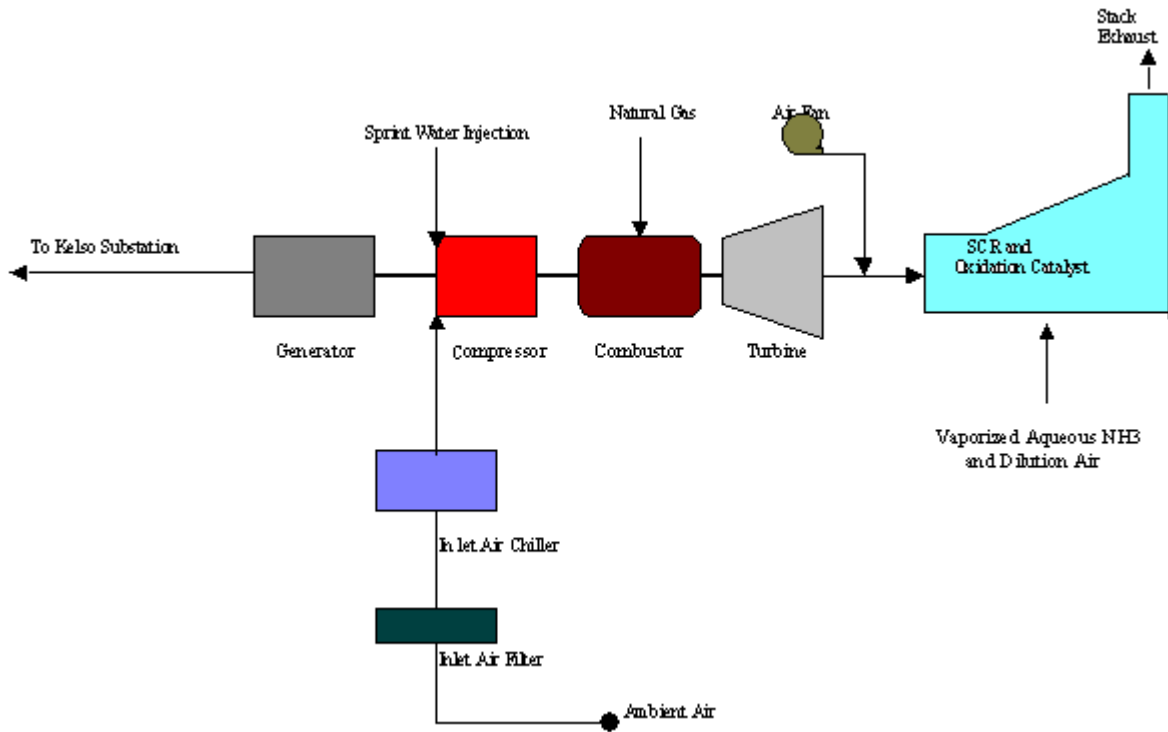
Stack Exhaust

Natural Gas

Air Fan

Sprint Water Injection

To Kelso Substation

SCR and Oxidation Catalyst

Generator

Compressor

Combustor

Turbine

Vaporized Aqueous NH3 and Dilution Air

Inlet Air Chiller

Inlet Air Filter

Ambient Air